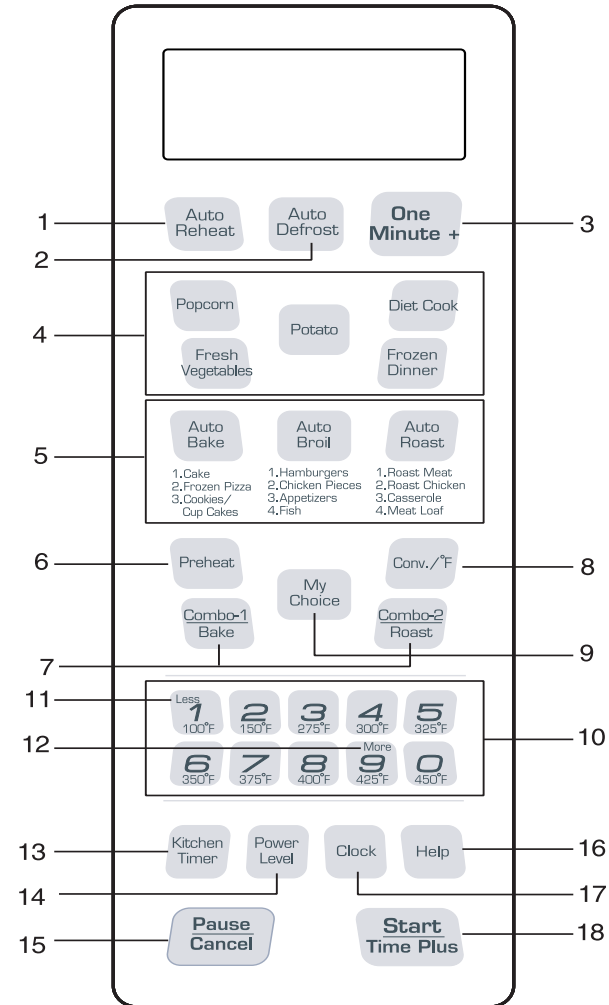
1 Auto Reheat
2 Auto Defrost
One Minute + 3

4
Popcorn
Potato
Diet Cook
Fresh Vegetables
Frozen Dinner

5
Auto Bake
1.Cake
2.Frozen Pizza
3.Cookies/ Cup Cakes

Auto Broil
1.Hamburgers
2.Chicken Pieces
3.Appetizers
4.Fish

Auto Roast
1.Roast Meat
2.Roast Chicken
3.Casserole
4.Meat Loaf

6 Preheat
My Choice
Conv./°F 8
Combo-1 Bake
Combo-2 Roast
7
9

11 Less
1 100°F
2 150°F
3 275°F
4 300°F
5 325°F
10
12 More
6 350°F
7 375°F
8 400°F
9 425°F
0 450°F

13 Kitchen Timer
14 Power Level
Clock 17
Help 16
15 Pause Cancel
Start Time Plus 18